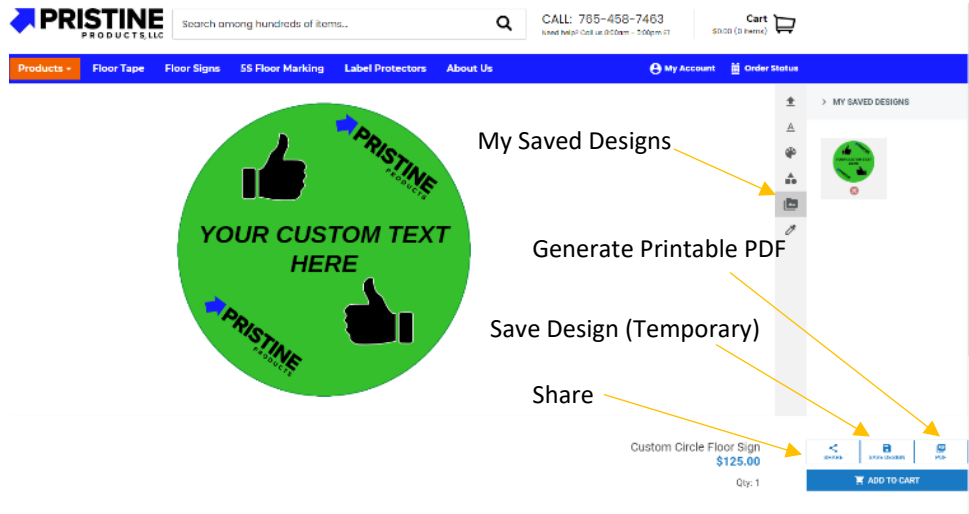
PRISTINE PRODUCTS, LLC

Search among hundreds of items...

CALL: 785-458-7463
Need help? Call us 8:00am – 5:00pm ET

Cart
$0.00 (0 items)

Products ▾ Floor Tape Floor Signs 5S Floor Marking Label Protectors About Us

My Account Order Status

PRISTINE PRODUCTS

YOUR CUSTOM TEXT HERE

PRISTINE PRODUCTS

My Saved Designs

> MY SAVED DESIGNS

Generate Printable PDF

Save Design (Temporary)

Share

Custom Circle Floor Sign
$125.00

Qty: 1

SHARE SAVE DESIGN PDF

ADD TO CART